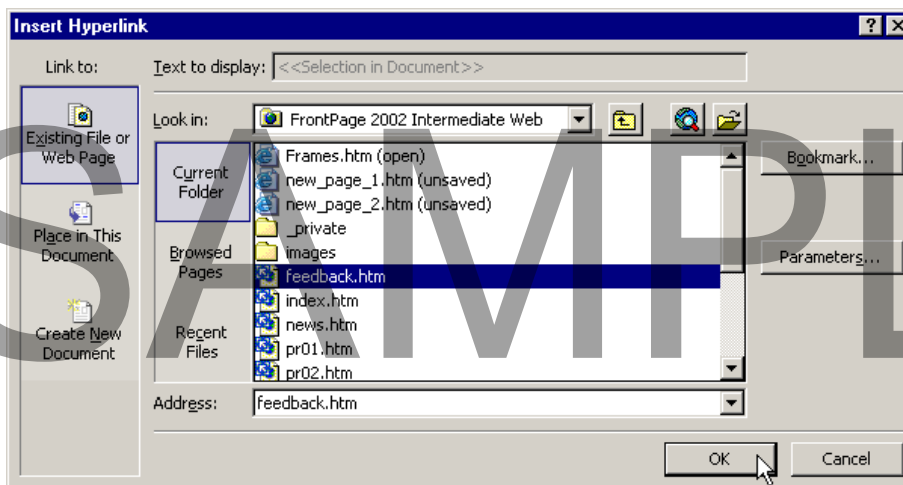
Insert Hyperlink

?

Link to:

Existing File or Web Page

Place in This Document

Create New Document

Text to display: <<Selection in Document>>

Look in: FrontPage 2002 Intermediate Web

Current Folder

Browsed Pages

Recent Files

Frames.htm (open)
new_page_1.htm (unsaved)
new_page_2.htm (unsaved)
_private
images
feedback.htm
index.htm
news.htm
pr01.htm
pr02.htm

Bookmark...

Parameters...

Address: feedback.htm

OK

Cancel

SAMPL